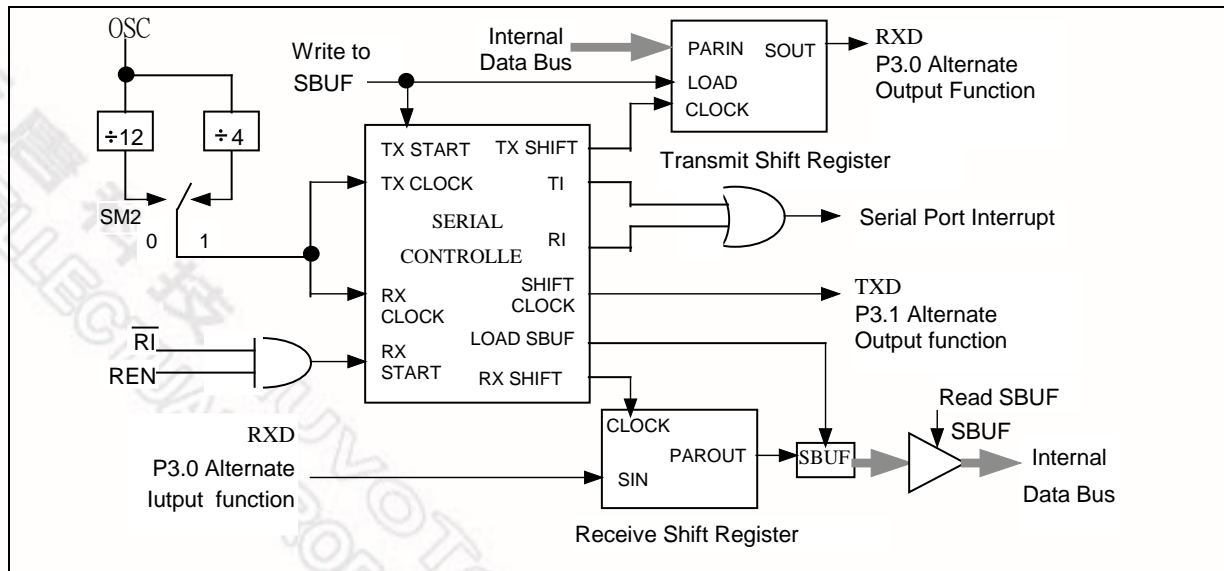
OSC

÷12

÷4

SM2

0 1

Write to SBUF

Internal Data Bus

PARIN SOUT

LOAD

CLOCK

RXD
P3.0 Alternate Output Function

Transmit Shift Register

TX START TX SHIFT

TX CLOCK TI

SERIAL

CONTROLLE

RI

RX CLOCK

SHIFT CLOCK

LOAD SBUF

RX START

RX SHIFT

Serial Port Interrupt

TXD
P3.1 Alternate Output function

$\overline{RI}$

REN

CLOCK

PAROUT

SIN

SBUF

Read SBUF

SBUF

Internal Data Bus

RXD
P3.0 Alternate Iutput function

Receive Shift Register